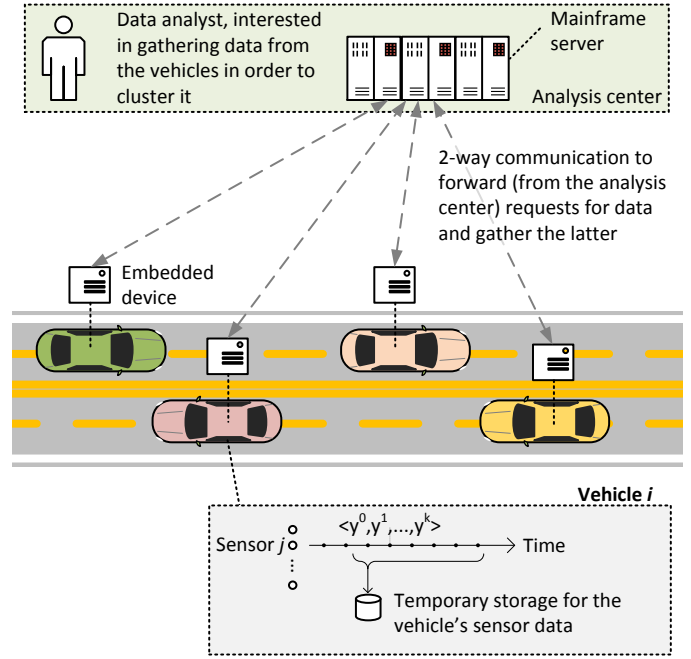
Data analyst, interested in gathering data from the vehicles in order to cluster it

Mainframe server

Analysis center

2-way communication to forward (from the analysis center) requests for data and gather the latter

Embedded device

Vehicle *i*

Sensor *j*

$<y^0, y^1, \ldots, y^k>$

Time

Temporary storage for the vehicle's sensor data